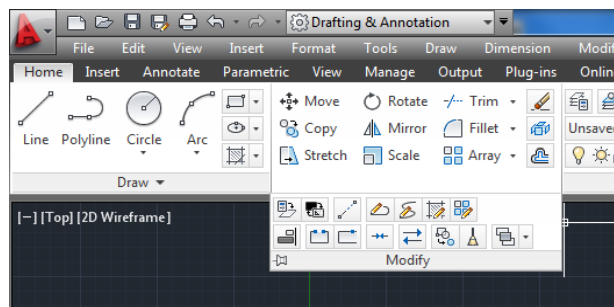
Drafting & Annotation

File Edit View Insert Format Tools Draw Dimension Modif

Home Insert Annotate Parametric View Manage Output Plug-ins Onlin

Line Polyline Circle Arc

Draw

Move Rotate Trim

Copy Mirror Fillet

Stretch Scale Array

Unsaved

[–] [Top] [2D Wireframe]

Modify